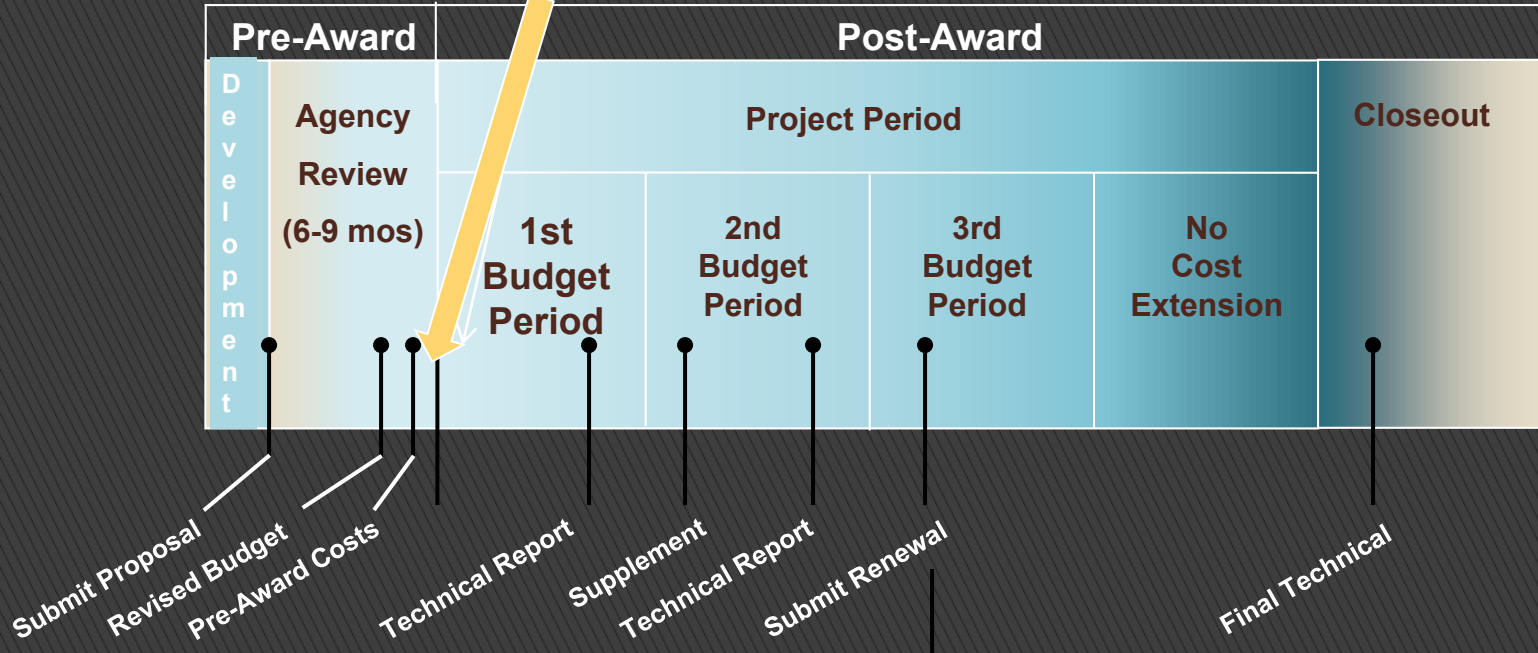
Pre-Award

Post-Award

Development

Agency Review (6-9 mos)

Project Period

Closeout

1st Budget Period

2nd Budget Period

3rd Budget Period

No Cost Extension

Submit Proposal

Revised Budget

Pre-Award Costs

Technical Report

Supplement

Technical Report

Submit Renewal

Final Technical